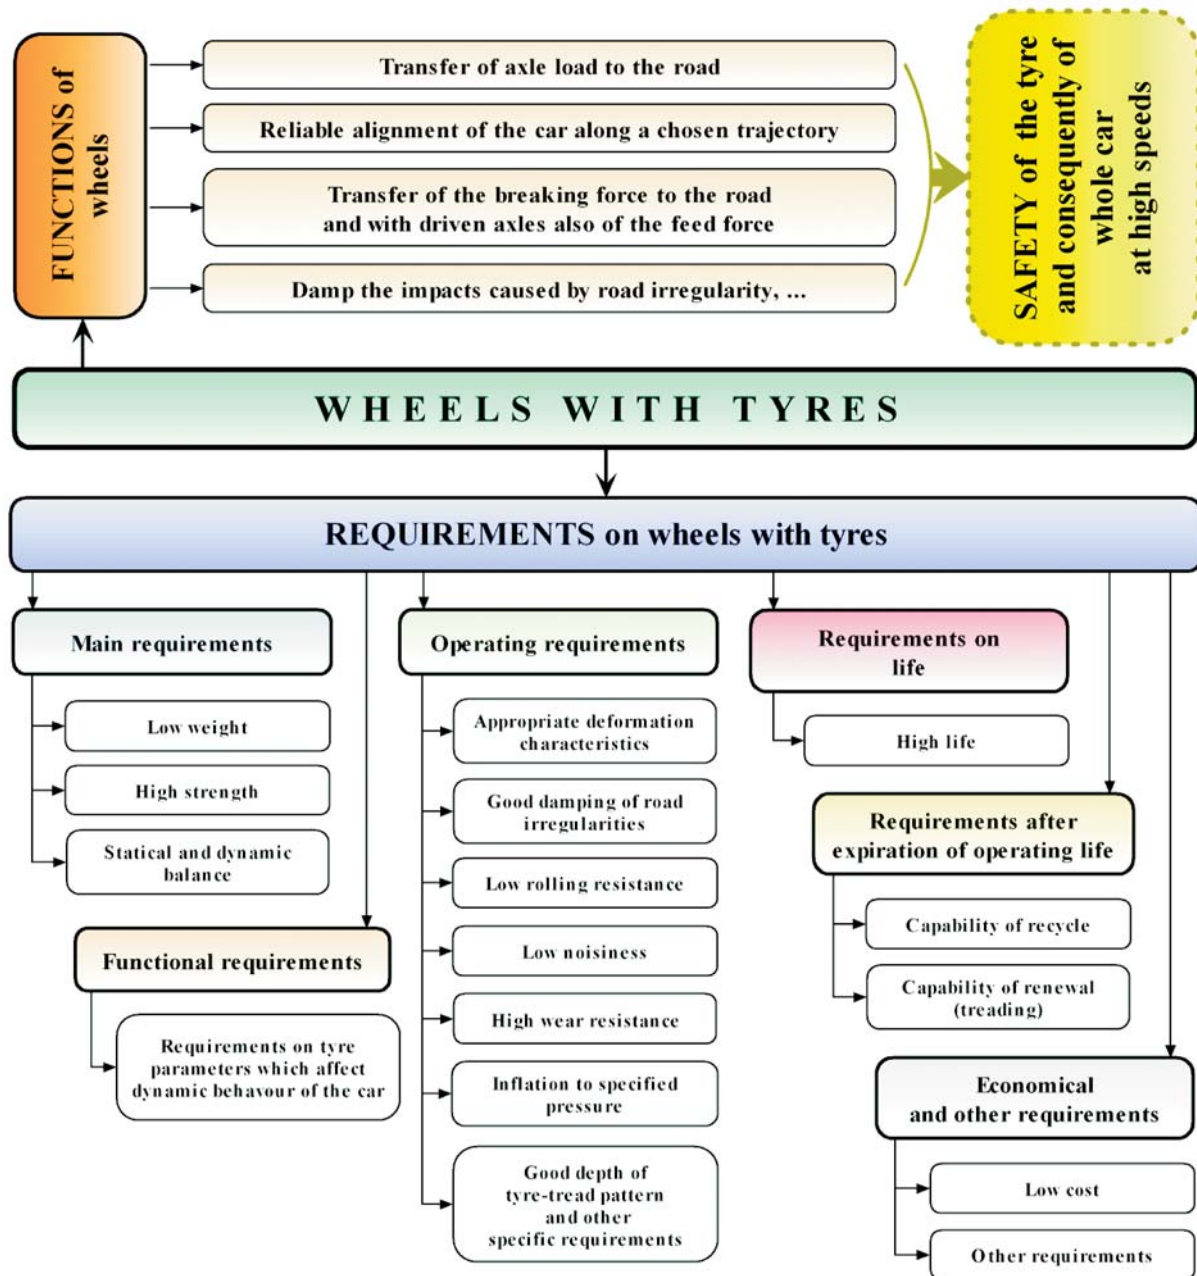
FUNCTIONS of wheels

Transfer of axle load to the road

Reliable alignment of the car along a chosen trajectory

Transfer of the breaking force to the road and with driven axles also of the feed force

Damp the impacts caused by road irregularity, ...

SAFETY of the tyre and consequently of whole car at high speeds

WHEELS WITH TYRES

REQUIREMENTS on wheels with tyres

Main requirements

Low weight

High strength

Statical and dynamic balance

Functional requirements

Requirements on tyre parameters which affect dynamic behavour of the car

Operating requirements

Appropriate deformation characteristics

Good damping of road irregularities

Low rolling resistance

Low noisiness

High wear resistance

Inflation to specified pressure

Good depth of tyre-tread pattern and other specific requirements

Requirements on life

High life

Requirements after expiration of operating life

Capability of recycle

Capability of renewal (treading)

Economical and other requirements

Low cost

Other requirements